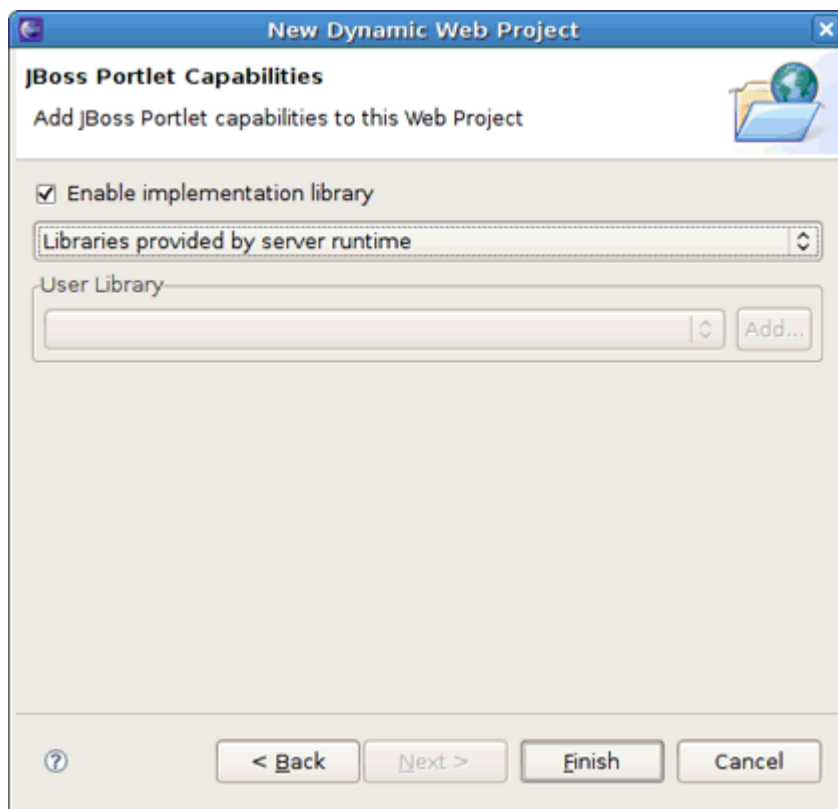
New Dynamic Web Project

JBoss Portlet Capabilities

Add JBoss Portlet capabilities to this Web Project

☑ Enable implementation library

Libraries provided by server runtime

User Library

Add...

?

< Back

Next >

Finish

Cancel